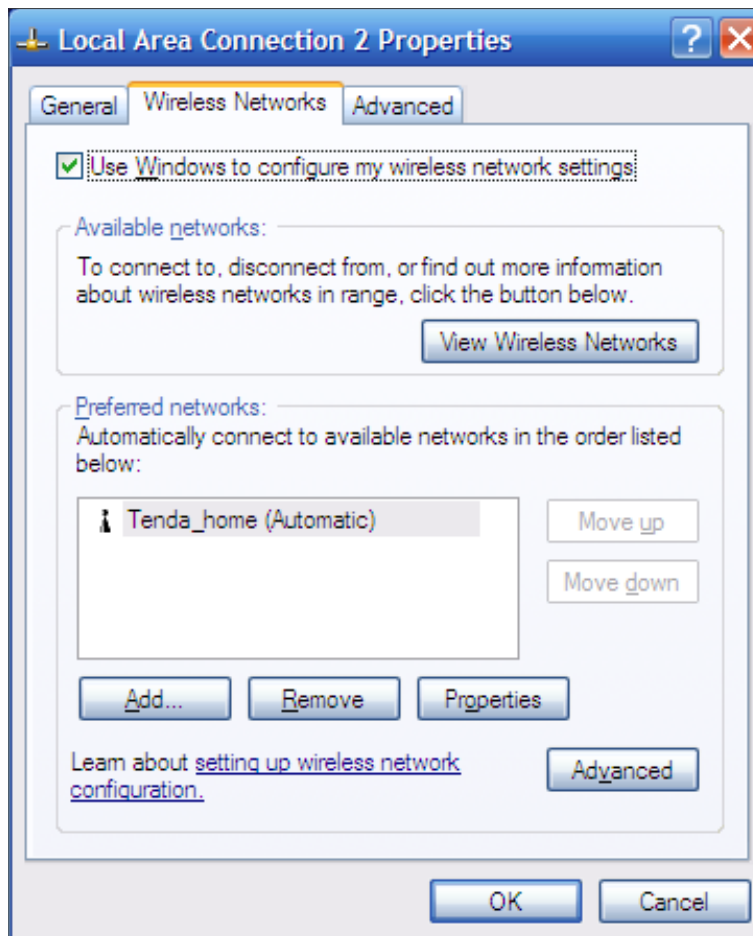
Local Area Connection 2 Properties

General | Wireless Networks | Advanced

Use Windows to configure my wireless network settings

Available networks:

To connect to, disconnect from, or find out more information about wireless networks in range, click the button below.

View Wireless Networks

Preferred networks:

Automatically connect to available networks in the order listed below:

Tenda_home (Automatic)

Move up

Move down

Add...

Remove

Properties

Learn about setting up wireless network configuration.

Advanced

OK

Cancel